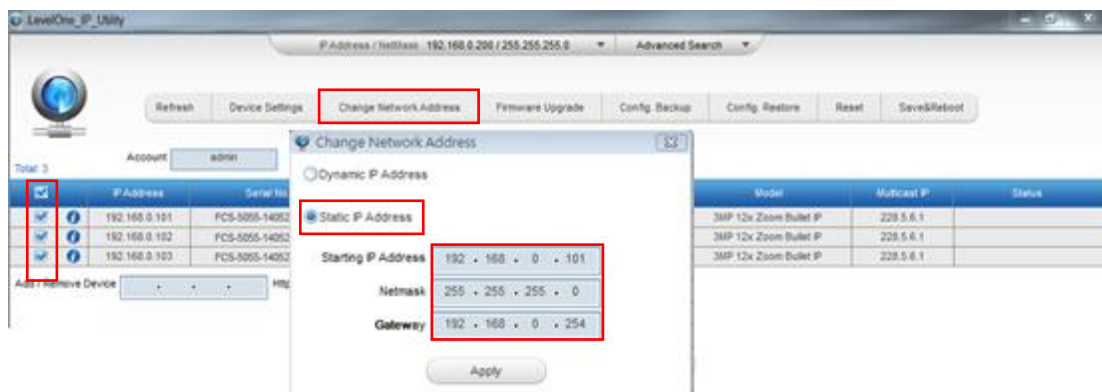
LevelOne_IP_Utility

IP Address / NetMask 192.168.0.200 / 255.255.255.0

Advanced Search

Refresh

Device Settings

Change Network Address

Firmware Upgrade

Config. Backup

Config. Restore

Reset

Save&Reboot

Total: 3

Account

admin

Change Network Address

Dynamic IP Address

Static IP Address

Starting IP Address 192 . 168 . 0 . 101

Netmask 255 . 255 . 255 . 0

Gateway 192 . 168 . 0 . 254

Apply

| | | IP Address | Serial No | Model | Multicast IP | Status |
|---|---|---|---|---|---|---|
| | | 192.168.0.101 | FCS-5055-14052 | 3MP 12x Zoom Bullet IP | 228.5.6.1 | |
| | | 192.168.0.102 | FCS-5055-14052 | 3MP 12x Zoom Bullet IP | 228.5.6.1 | |
| | | 192.168.0.103 | FCS-5055-14052 | 3MP 12x Zoom Bullet IP | 228.5.6.1 | |

Add / Remove Device

Http